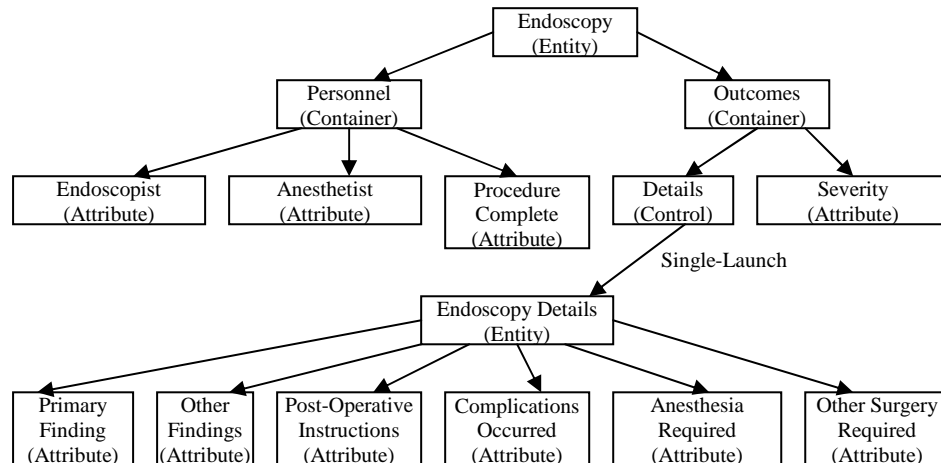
Endoscopy (Entity)

Personnel (Container)

Outcomes (Container)

Endoscopist (Attribute)

Anesthetist (Attribute)

Procedure Complete (Attribute)

Details (Control)

Severity (Attribute)

Single-Launch

Endoscopy Details (Entity)

Primary Finding (Attribute)

Other Findings (Attribute)

Post-Operative Instructions (Attribute)

Complications Occurred (Attribute)

Anesthesia Required (Attribute)

Other Surgery Required (Attribute)